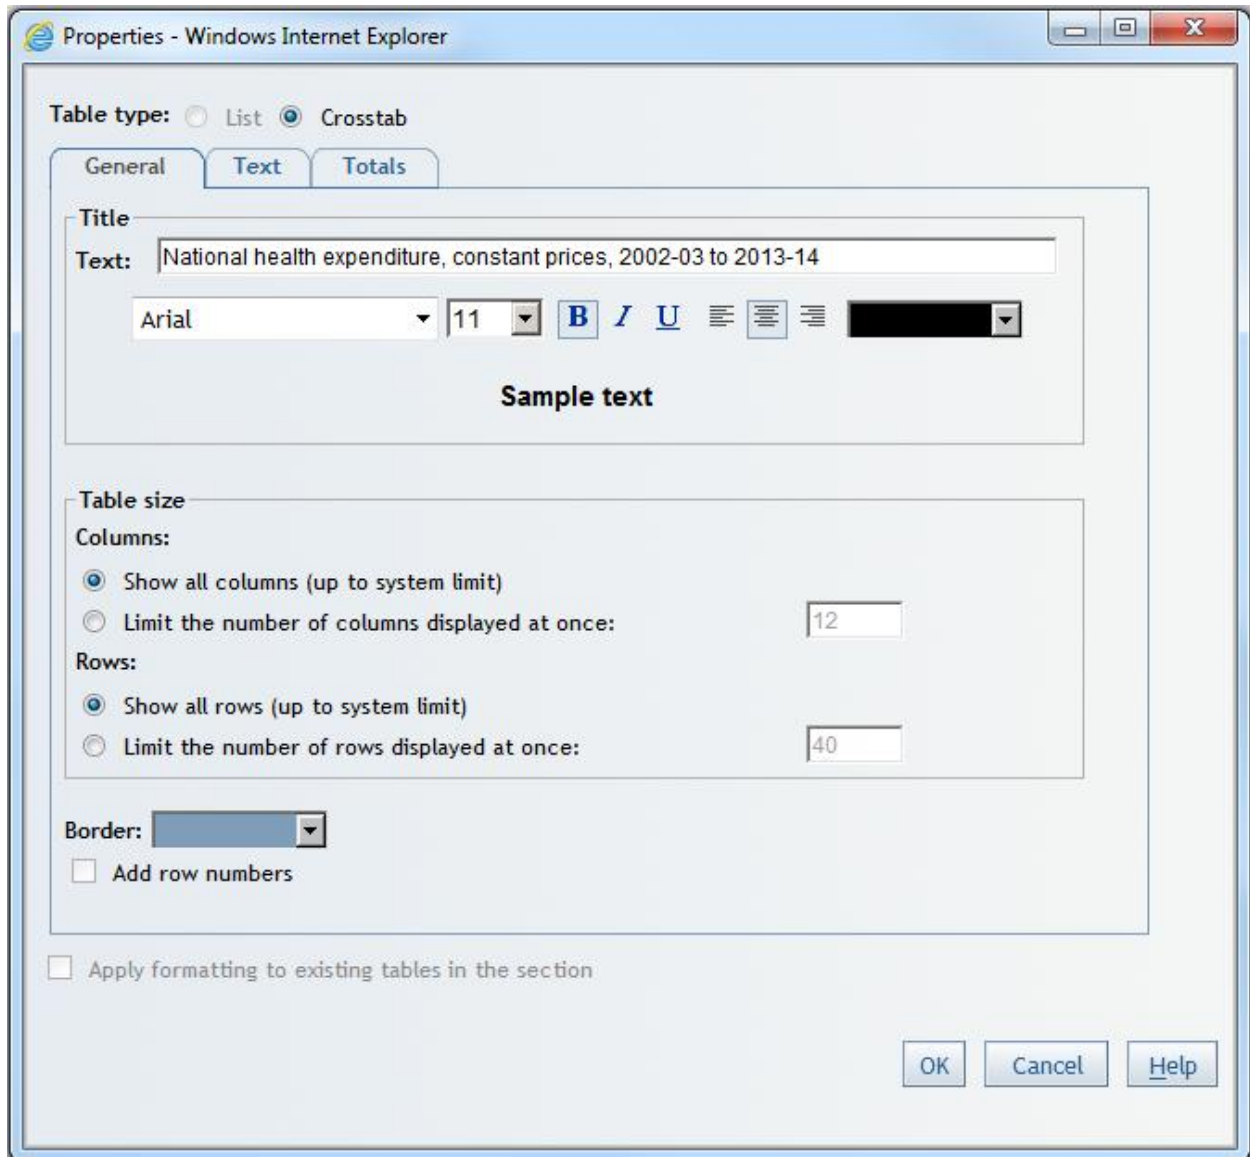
Properties - Windows Internet Explorer

Table type: List Crosstab

General Text Totals

Title

Text: National health expenditure, constant prices, 2002-03 to 2013-14

Arial 11 B I U

Sample text

Table size

Columns:

Show all columns (up to system limit)

Limit the number of columns displayed at once: 12

Rows:

Show all rows (up to system limit)

Limit the number of rows displayed at once: 40

Border:

Add row numbers

Apply formatting to existing tables in the section

OK Cancel Help